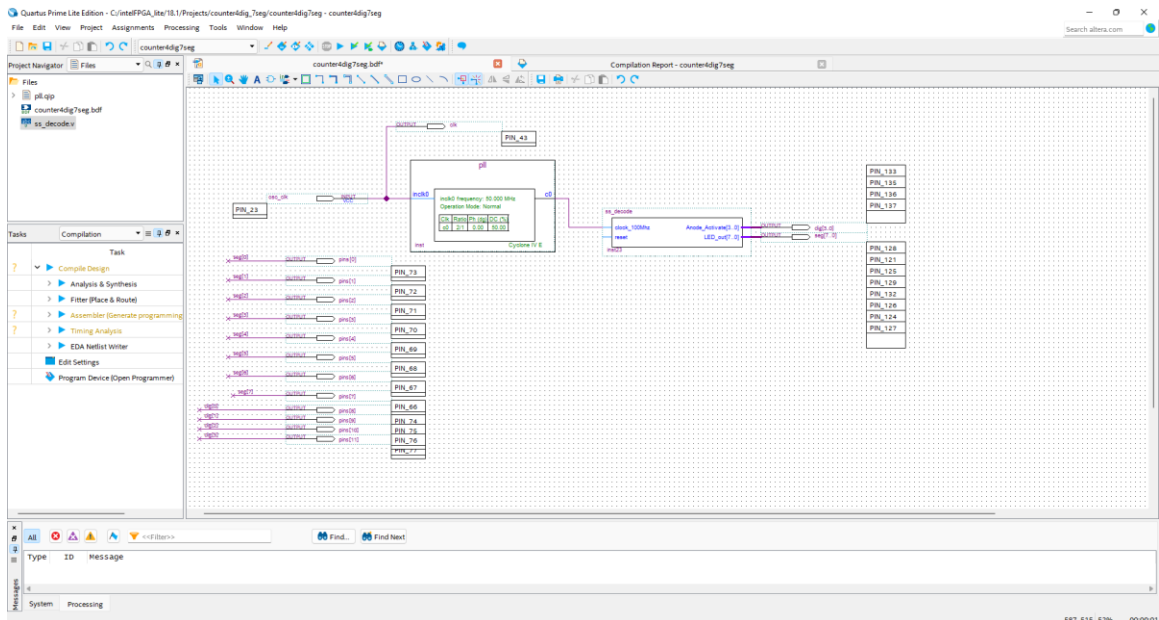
Quartus Prime Lite Edition - C:/intelFPGA_lite/18.1/Projects/counter4dig7seg/counter4dig7seg - counter4dig7seg

File Edit View Project Assignments Processing Tools Window Help

counter4dig7seg

Search altera.com

Project Navigator Files

Files
pll.qip
counter4dig7seg.bdf
ss_decode.v

Tasks Compilation

Task
Compile Design
Analysis & Synthesis
Fitter (Place & Route)
Assembler (Generate programming
Timing Analysis
EDA Netlist Writer
Edit Settings
Program Device (Open Programmer)

counter4dig7seg.bdf*

Compilation Report - counter4dig7seg

OUTPUT clk
PIN_43
INPUT VCC
osc_clk
PIN_23
pll
inclk0
inclk0 frequency: 50.000 MHz
Operation Mode: Normal

| Clk | Ratio | Ph (dg) | DC (%) |
|---|---|---|---|
| c0 | 2/1 | 0.00 | 50.00 |

c0
inst
Cyclone IV E

ss_decode
clock_100Mhz
reset
Anode_Activate[3..0]
LED_out[7..0]
inst23
OUTPUT dig[3..0]
OUTPUT seg[7..0]

PIN_133
PIN_135
PIN_136
PIN_137
PIN_128
PIN_121
PIN_125
PIN_129
PIN_132
PIN_126
PIN_124
PIN_127

seg[0] OUTPUT pins[0] PIN_73
seg[1] OUTPUT pins[1] PIN_72
seg[2] OUTPUT pins[2] PIN_71
seg[3] OUTPUT pins[3] PIN_70
seg[4] OUTPUT pins[4] PIN_69
seg[5] OUTPUT pins[5] PIN_68
seg[6] OUTPUT pins[6] PIN_67
seg[7] OUTPUT pins[7] PIN_66
dig[0] OUTPUT pins[8] PIN_74
dig[1] OUTPUT pins[9] PIN_75
dig[2] OUTPUT pins[10] PIN_76
dig[3] OUTPUT pins[11] PIN_77

All <<Filter>> Find... Find Next
Type ID Message
Messages
System Processing